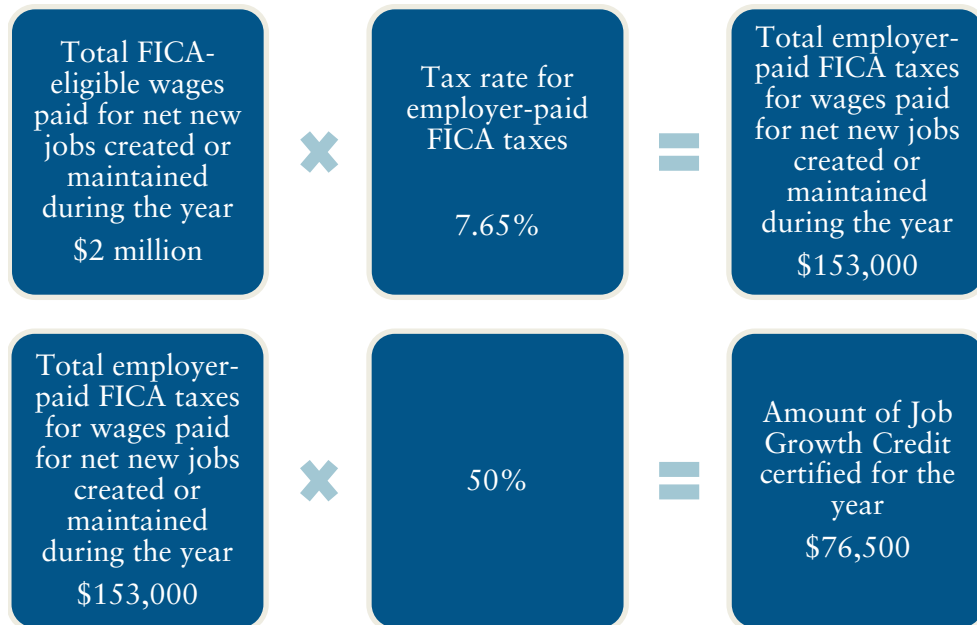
Total FICA-eligible wages paid for net new jobs created or maintained during the year

$2 million

Tax rate for employer-paid FICA taxes

7.65%

Total employer-paid FICA taxes for wages paid for net new jobs created or maintained during the year

$153,000

Total employer-paid FICA taxes for wages paid for net new jobs created or maintained during the year

$153,000

50%

Amount of Job Growth Credit certified for the year

$76,500